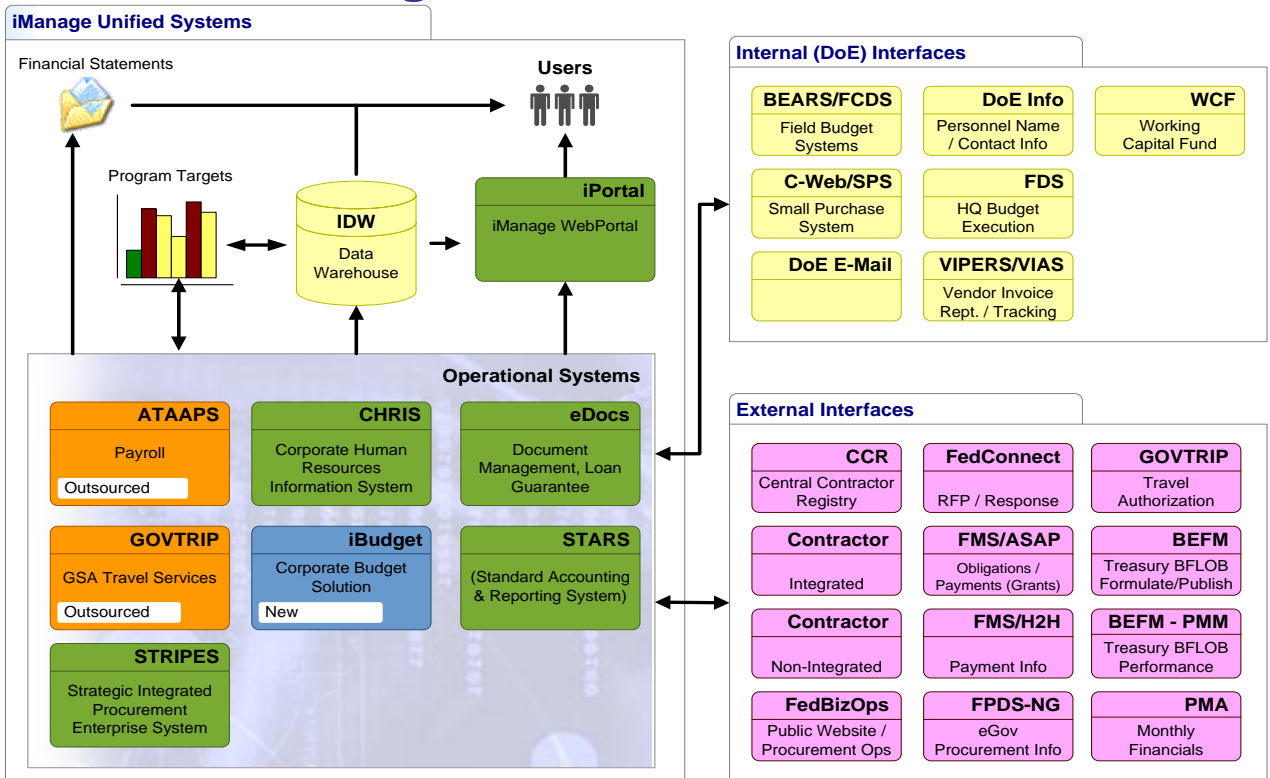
iManage Unified Systems

Financial Statements

Users

Program Targets

IDW
Data Warehouse

iPortal
iManage WebPortal

Operational Systems

ATAAPS
Payroll
Outsourced

CHRIS
Corporate Human Resources Information System

eDocs
Document Management, Loan Guarantee

GOVTRIP
GSA Travel Services
Outsourced

iBudget
Corporate Budget Solution
New

STARS
(Standard Accounting & Reporting System)

STRIPES
Strategic Integrated Procurement Enterprise System

Internal (DoE) Interfaces

BEARS/FCDS
Field Budget Systems

DoE Info
Personnel Name / Contact Info

WCF
Working Capital Fund

C-Web/SPS
Small Purchase System

FDS
HQ Budget Execution

DoE E-Mail

VIPERS/VIAS
Vendor Invoice Rept. / Tracking

External Interfaces

CCR
Central Contractor Registry

FedConnect
RFP / Response

GOVTRIP
Travel Authorization

Contractor
Integrated

FMS/ASAP
Obligations / Payments (Grants)

BEFM
Treasury BFLOB Formulate/Publish

Contractor
Non-Integrated

FMS/H2H
Payment Info

BEFM - PMM
Treasury BFLOB Performance

FedBizOps
Public Website / Procurement Ops

FPDS-NG
eGov Procurement Info

PMA
Monthly Financials